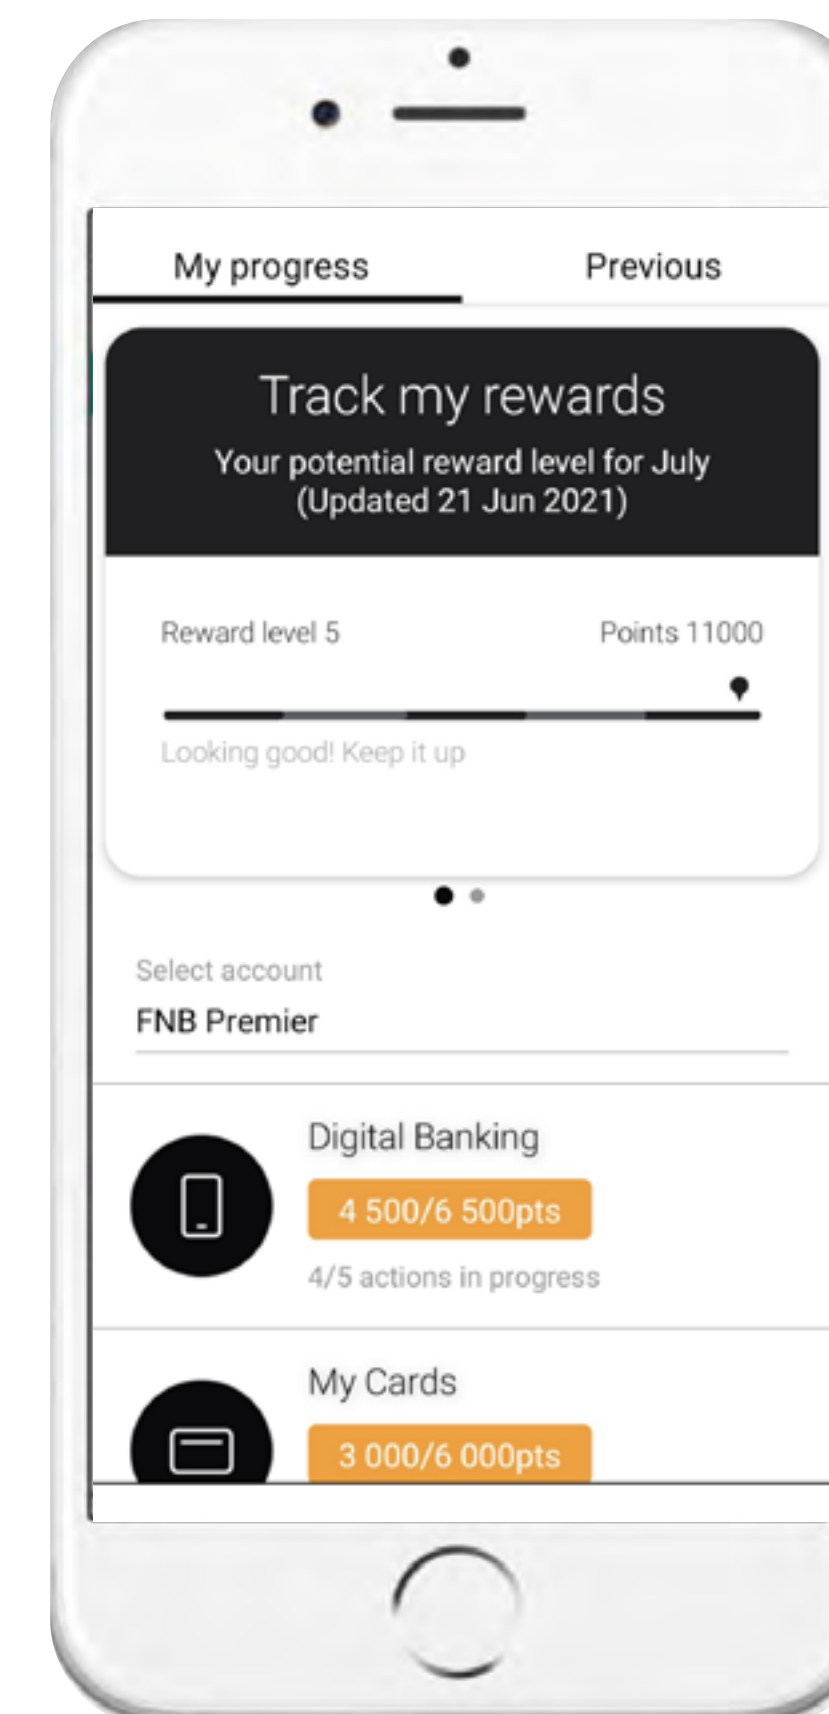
My progress

Previous

Track my rewards

Your potential reward level for July (Updated 21 Jun 2021)

Reward level 5

Points 11000

Looking good! Keep it up

Select account

FNB Premier

Digital Banking

4 500/6 500pts

4/5 actions in progress

My Cards

3 000/6 000pts